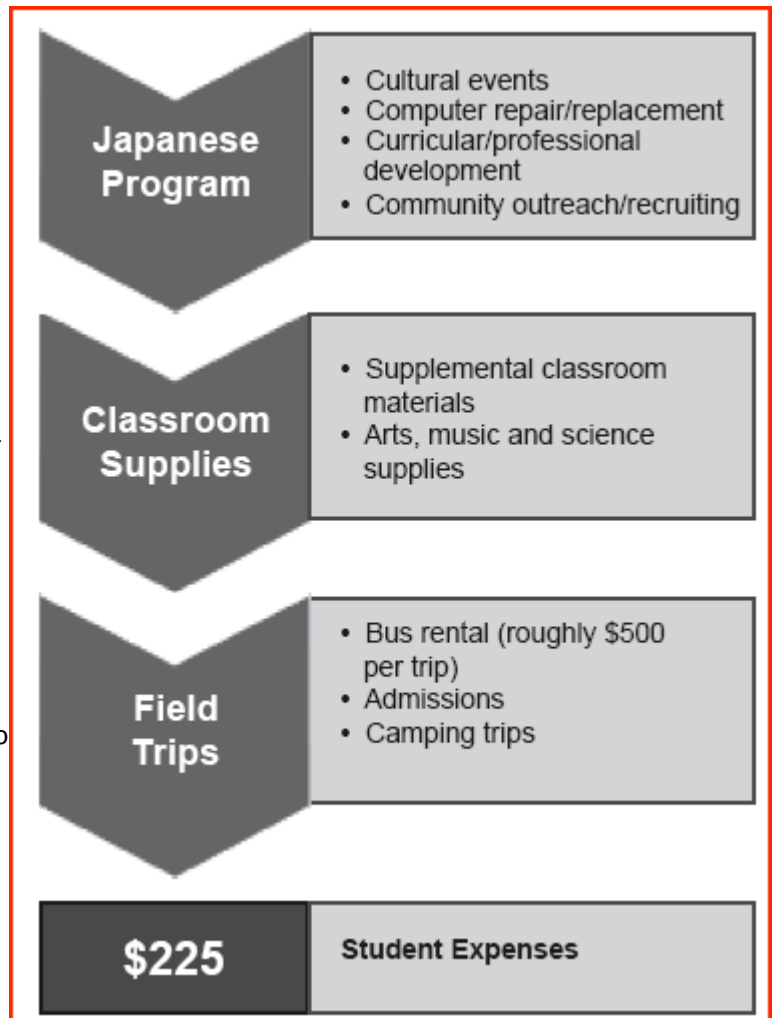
Japanese Program

• Cultural events
• Computer repair/replacement
• Curricular/professional development
• Community outreach/recruiting

Classroom Supplies

• Supplemental classroom materials
• Arts, music and science supplies

Field Trips

• Bus rental (roughly $500 per trip)
• Admissions
• Camping trips

$225

Student Expenses